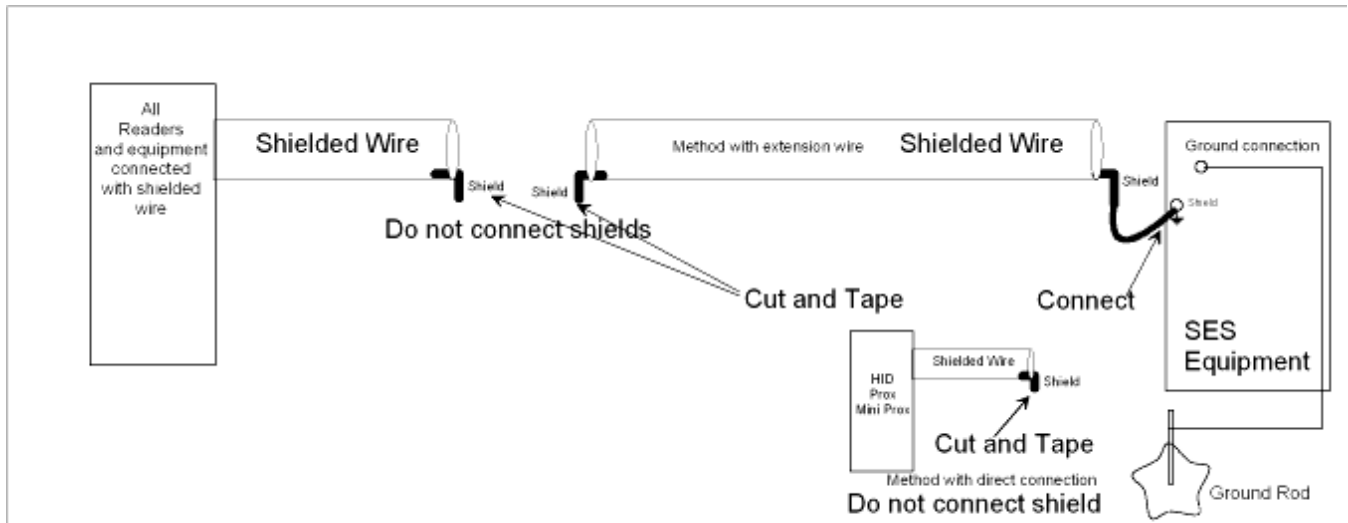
All Readers and equipment connected with shielded wire

Shielded Wire

Shield

Do not connect shields

Shield

Method with extension wire

Shielded Wire

Shield

Ground connection

Shield

Cut and Tape

Connect

SES Equipment

HID Prox Mini Prox

Shielded Wire

Shield

Cut and Tape

Method with direct connection

Do not connect shield

Ground Rod